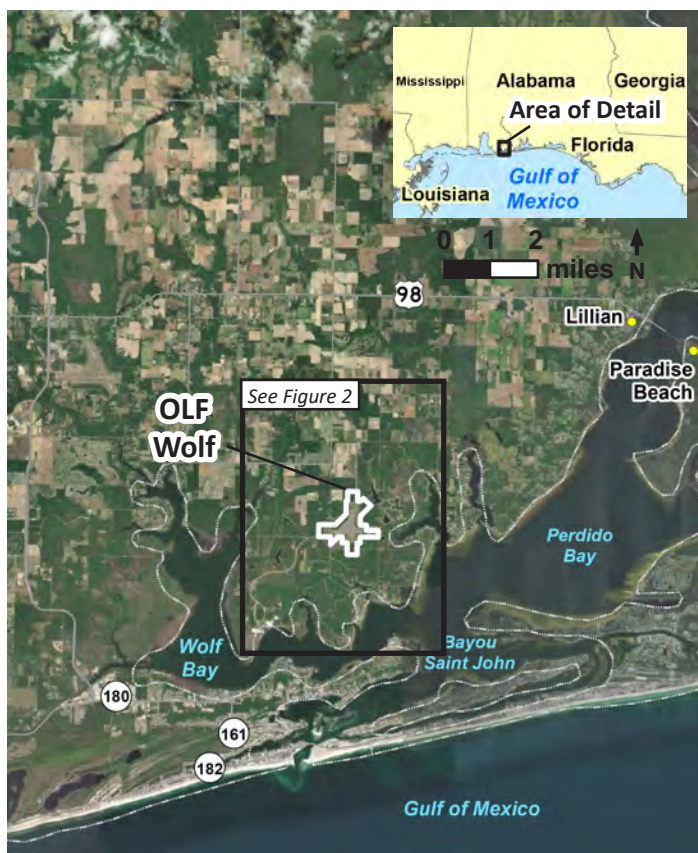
Mississippi
Alabama
Georgia
Area of Detail
Florida
Louisiana
Gulf of Mexico

0 1 2
miles
N

98
Lillian
Paradise Beach

See Figure 2
OLF Wolf

Perdido Bay
Wolf Bay
Bayou Saint John

180
161
182

Gulf of Mexico